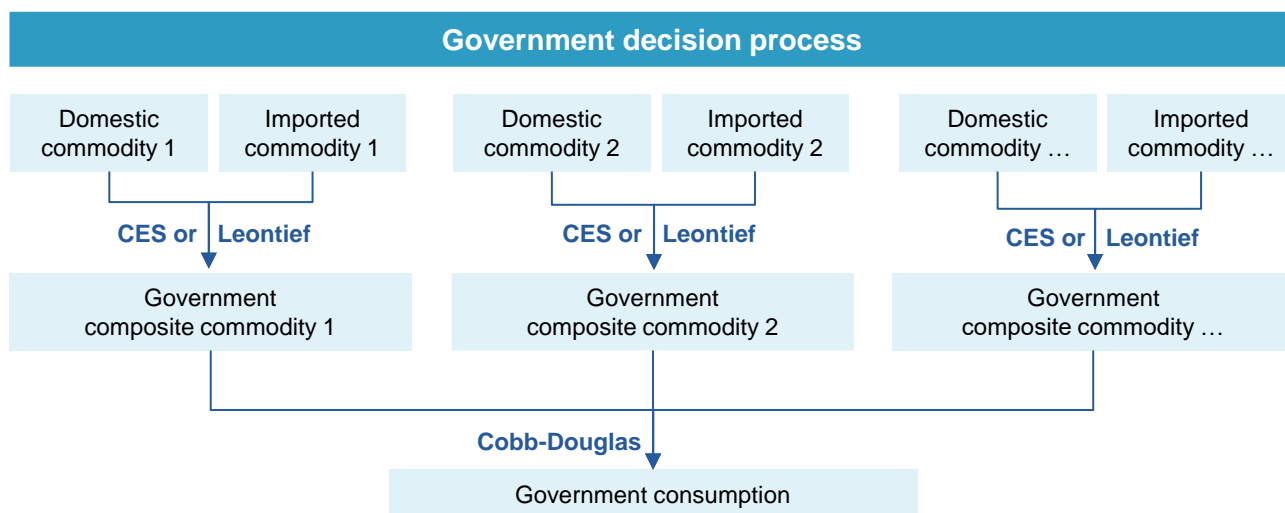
Government decision process

Domestic commodity 1

Imported commodity 1

CES or Leontief

Government composite commodity 1

Domestic commodity 2

Imported commodity 2

CES or Leontief

Government composite commodity 2

Domestic commodity …

Imported commodity …

CES or Leontief

Government composite commodity …

Cobb-Douglas

Government consumption